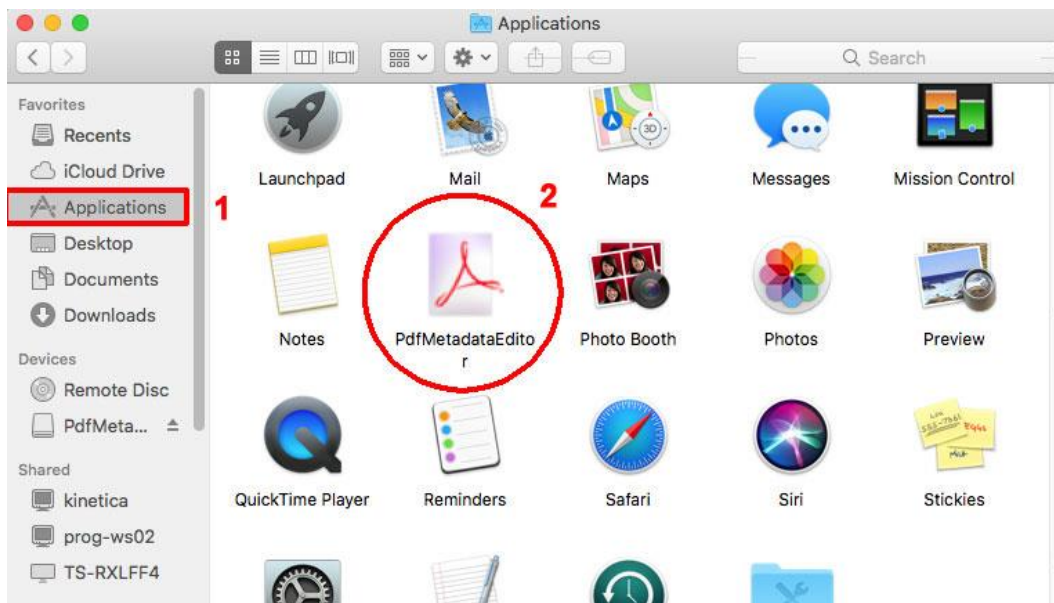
Applications

Search

Favorites
Recents
iCloud Drive
Applications
Desktop
Documents
Downloads
Devices
Remote Disc
PdfMeta...
Shared
kinetica
prog-ws02
TS-RXLFF4

1
2

Launchpad
Mail
Maps
Messages
Mission Control
Notes
PdfMetadataEditor
Photo Booth
Photos
Preview
QuickTime Player
Reminders
Safari
Siri
Stickies